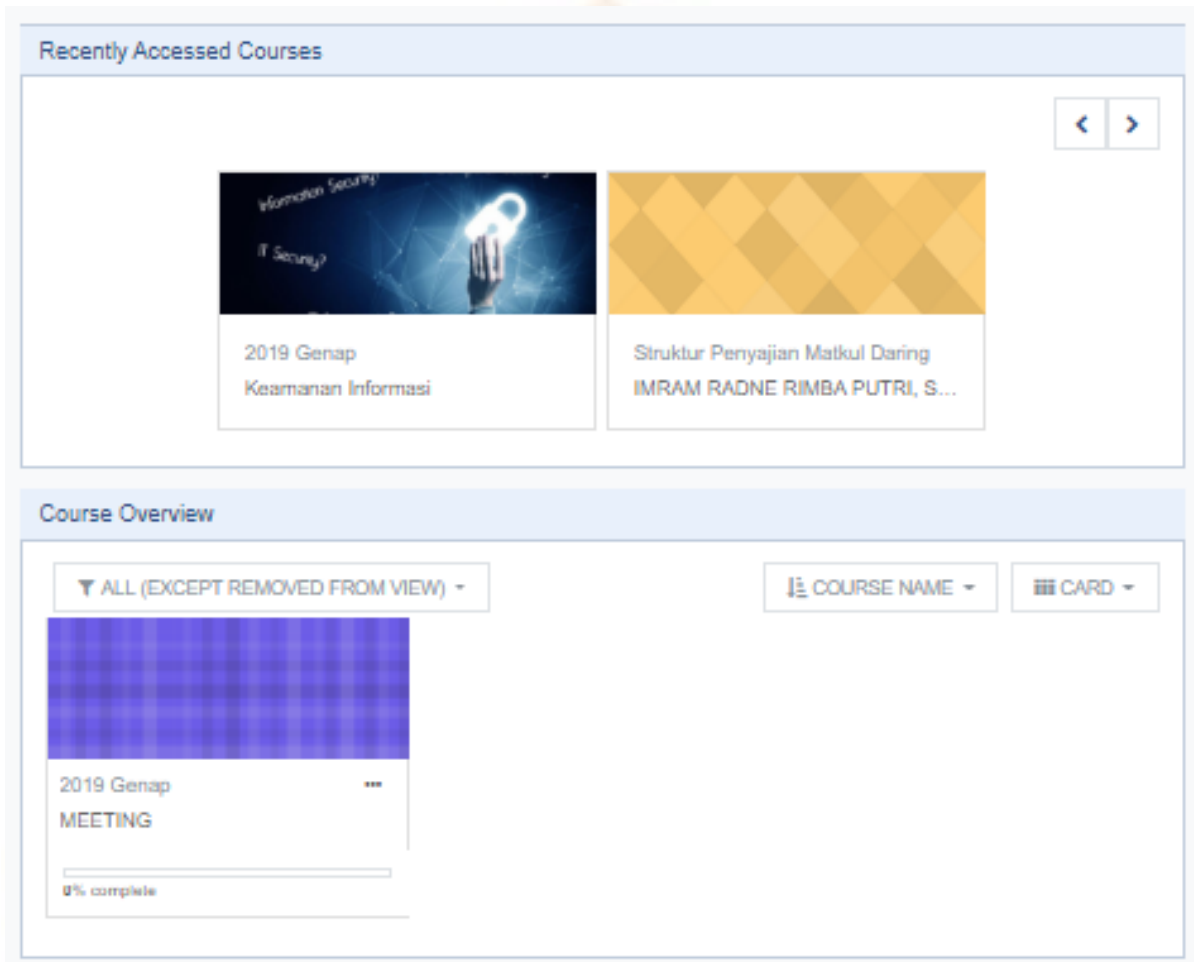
Recently Accessed Courses

Information Security?

IT Security?

2019 Genap
Keamanan Informasi

Struktur Penyajian Matkul Daring
IMRAM RADNE RIMBA PUTRI, S...

Course Overview

ALL (EXCEPT REMOVED FROM VIEW)

COURSE NAME

CARD

2019 Genap
MEETING

0% complete